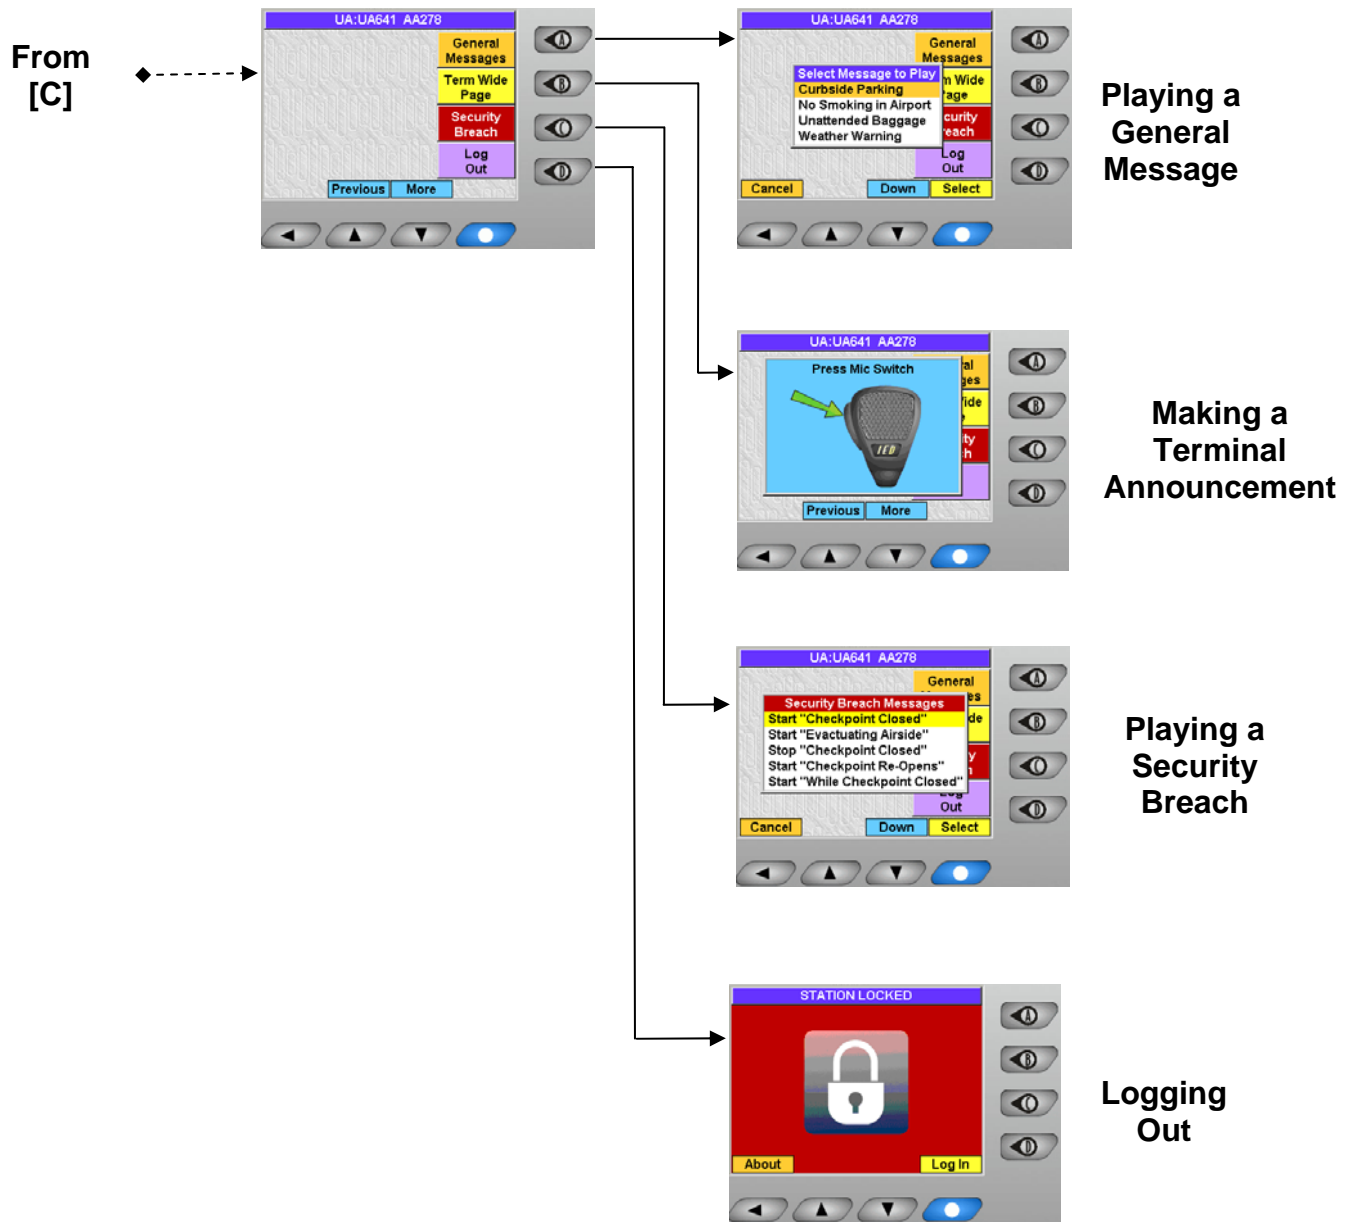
From [C]

UA:UA641 AA278
General Messages
Term Wide Page
Security Breach
Log Out
Previous
More

UA:UA641 AA278
General Messages
Select Message to Play
Curbside Parking
No Smoking in Airport
Unattended Baggage
Weather Warning
m Wide
age
curity
each
Log
Out
Cancel
Down
Select

Playing a General Message

UA:UA641 AA278
Press Mic Switch
IED
al
ges
ide
ty
h
Previous
More

Making a Terminal Announcement

UA:UA641 AA278
General
es
Security Breach Messages
Start "Checkpoint Closed"
Start "Evacuating Airside"
Stop "Checkpoint Closed"
Start "Checkpoint Re-Opens"
Start "While Checkpoint Closed"
de
y
h
Out
Cancel
Down
Select

Playing a Security Breach

STATION LOCKED
About
Log In

Logging Out